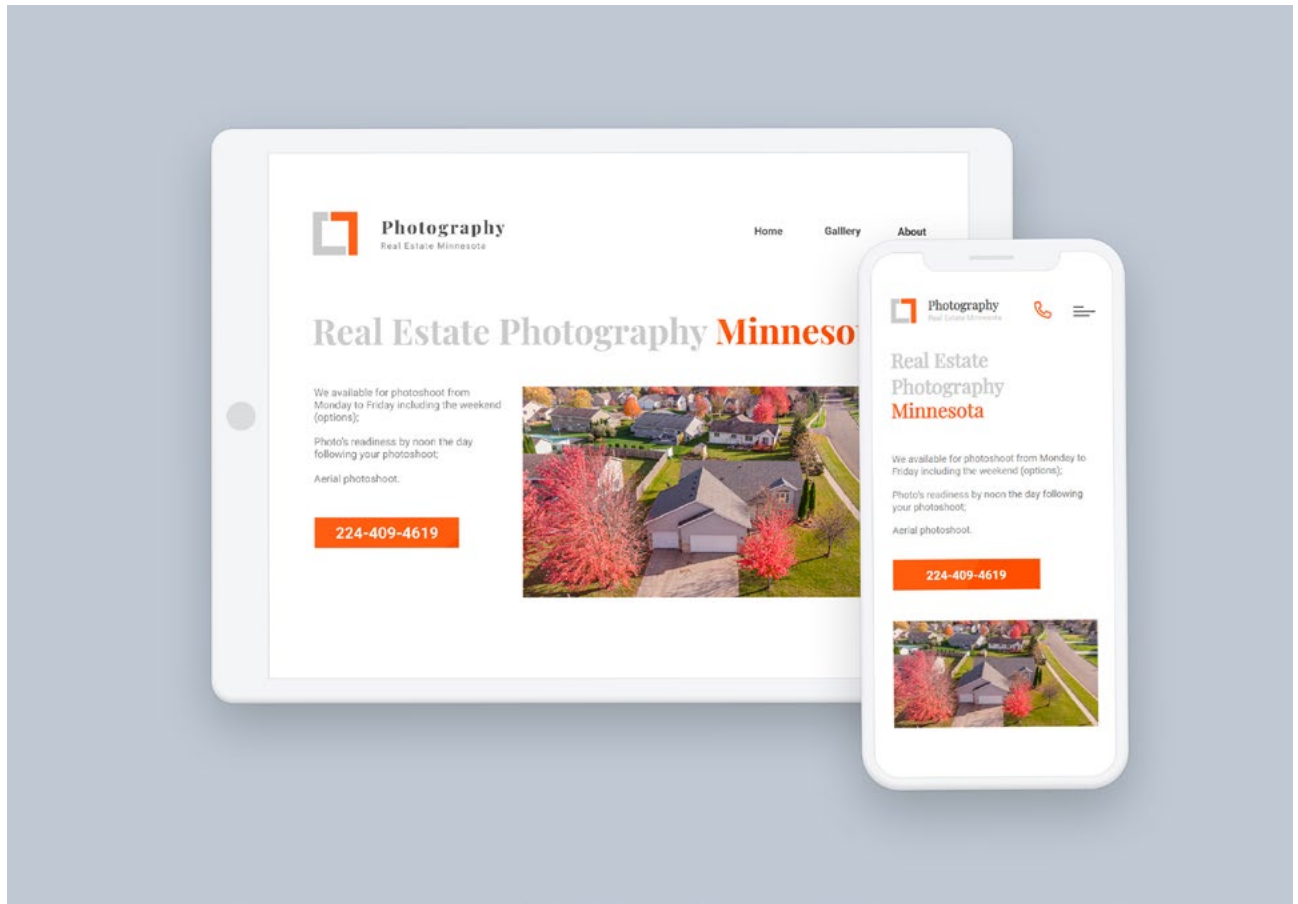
Photography
Real Estate Minnesota

Home
Galllery
About

Real Estate Photography Minneso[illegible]

We available for photoshoot from Monday to Friday including the weekend (options);

Photo's readiness by noon the day following your photoshoot;

Aerial photoshoot.

224-409-4619

Photography
Real Estate Minnesota

Real Estate Photography Minnesota

We available for photoshoot from Monday to Friday including the weekend (options);

Photo's readiness by noon the day following your photoshoot;

Aerial photoshoot.

224-409-4619